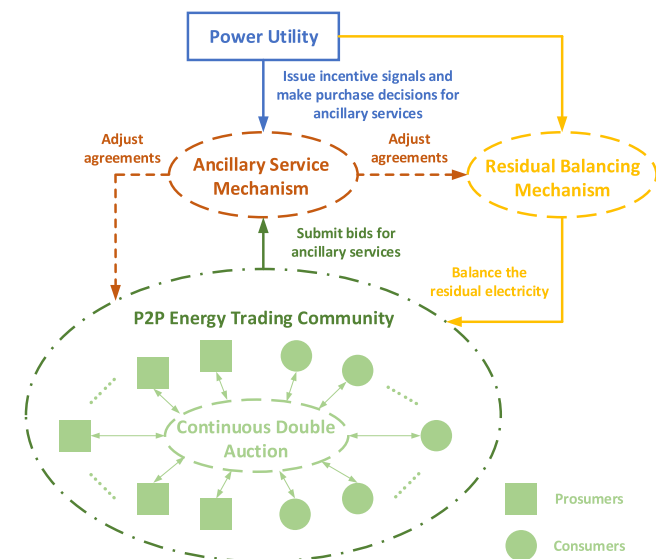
Power Utility

Issue incentive signals and make purchase decisions for ancillary services

Adjust agreements

Ancillary Service Mechanism

Adjust agreements

Residual Balancing Mechanism

Submit bids for ancillary services

Balance the residual electricity

P2P Energy Trading Community

Continuous Double Auction

Prosumers

Consumers